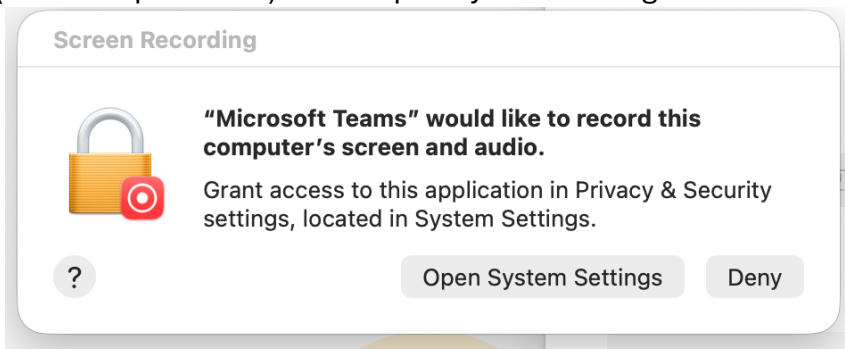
Screen Recording

"Microsoft Teams" would like to record this computer's screen and audio.

Grant access to this application in Privacy & Security settings, located in System Settings.

?

Open System Settings

Deny